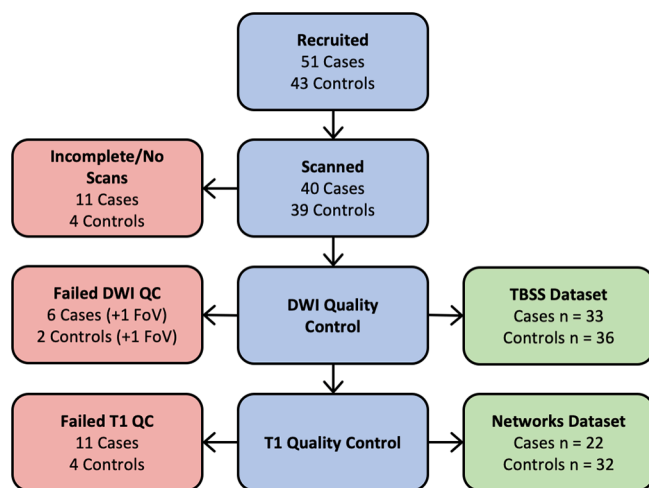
Recruited
51 Cases
43 Controls

Incomplete/No Scans
11 Cases
4 Controls

Scanned
40 Cases
39 Controls

Failed DWI QC
6 Cases (+1 FoV)
2 Controls (+1 FoV)

DWI Quality Control

TBSS Dataset
Cases n = 33
Controls n = 36

Failed T1 QC
11 Cases
4 Controls

T1 Quality Control

Networks Dataset
Cases n = 22
Controls n = 32